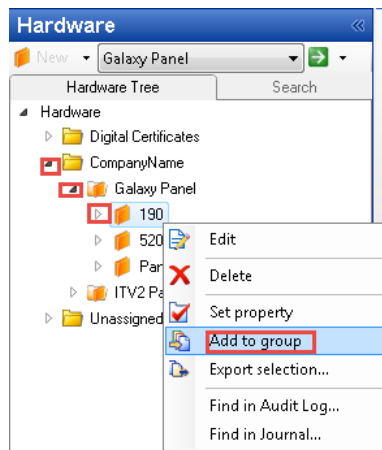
Hardware «

New ▾ Galaxy Panel

Hardware Tree | Search

Hardware
Digital Certificates
CompanyName
Galaxy Panel
190
520
Par
ITV2 Pa
Unassigned

Edit
Delete
Set property
Add to group
Export selection...
Find in Audit Log...
Find in Journal...